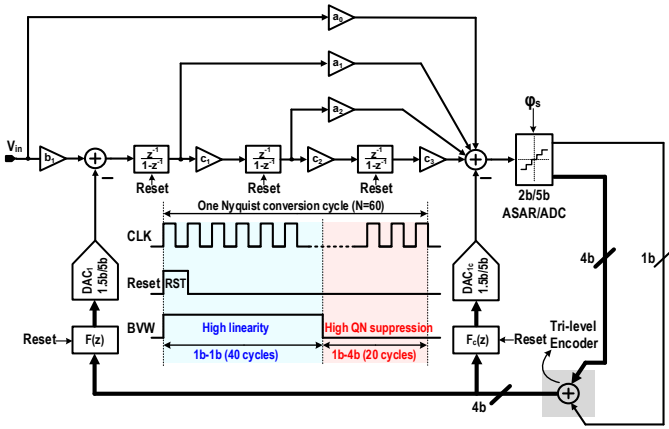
$a_0$

$a_1$

$a_2$

$V_{in}$

$b_1$

$\frac{z^{-1}}{1-z^{-1}}$

$c_1$

$\frac{z^{-1}}{1-z^{-1}}$

$c_2$

$\frac{z^{-1}}{1-z^{-1}}$

$c_3$

$\varphi_s$

2b/5b
ASAR/ADC

Reset

Reset

Reset

One Nyquist conversion cycle (N=60)

CLK

Reset RST

BVW

High linearity

High QN suppression

1b-1b (40 cycles)

1b-4b (20 cycles)

$DAC_f$ 1.5b/5b

$DAC_{fc}$ 1.5b/5b

Reset

F(z)

$F_c(z)$

Reset

4b

1b

Tri-level Encoder

4b